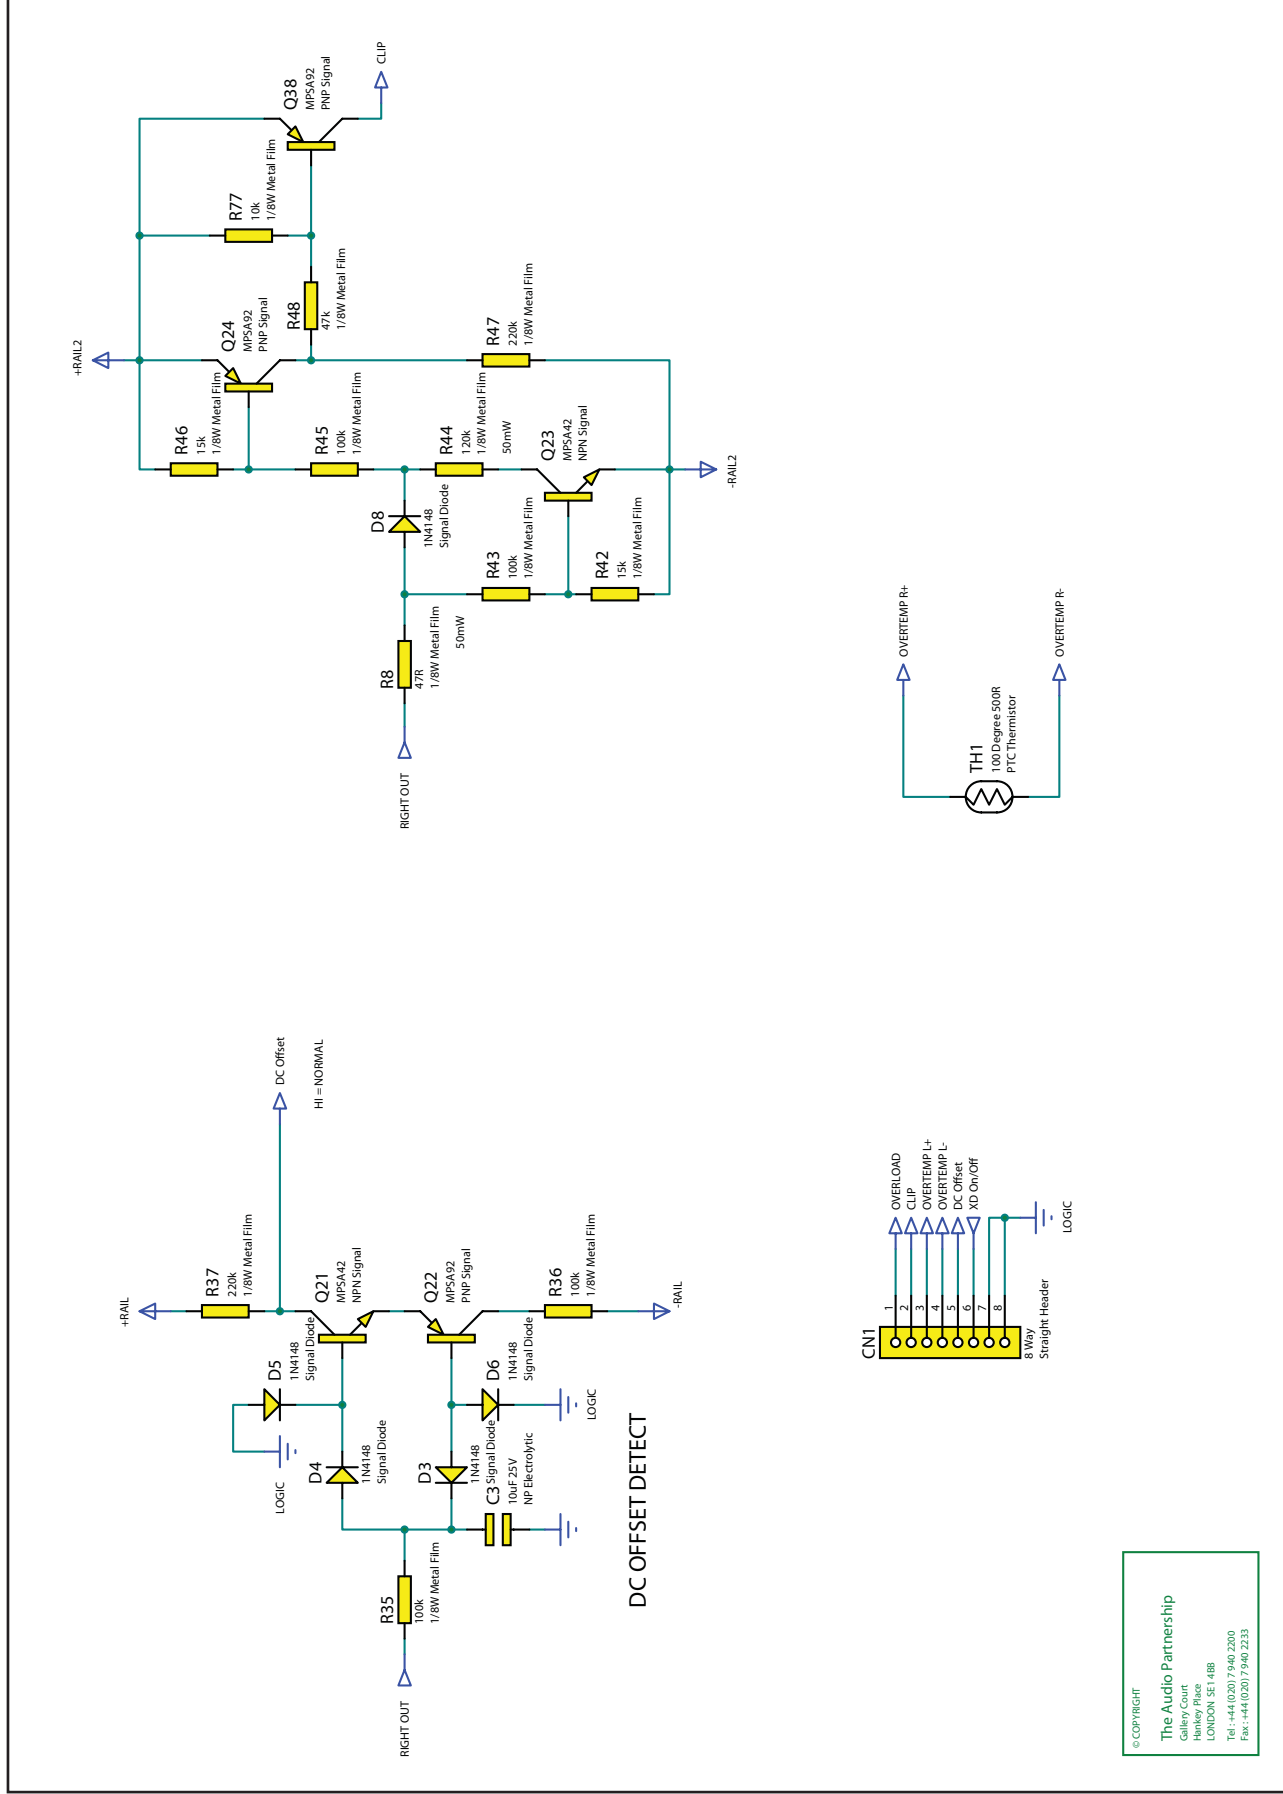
CLIP
Q38
MPSA92
PNP Signal
R77
10k
1/8W Metal Film
R48
47k
1/8W Metal Film
+RAIL2
Q24
MPSA92
PNP Signal
R47
220k
1/8W Metal Film
R46
15k
1/8W Metal Film
R45
100k
1/8W Metal Film
R44
120k
1/8W Metal Film
50mW
Q23
MPSA42
NPN Signal
-RAIL2
D8
1N4148
Signal Diode
R43
100k
1/8W Metal Film
R42
15k
1/8W Metal Film
R8
47R
1/8W Metal Film
50mW
RIGHT OUT
OVERTEMP R+
OVERTEMP R-
TH1
100 Degree 500R
PTC Thermistor
DC Offset
HI = NORMAL
+RAIL
R37
220k
1/8W Metal Film
Q21
MPSA42
NPN Signal
Q22
MPSA92
PNP Signal
R36
100k
1/8W Metal Film
-RAIL
D5
1N4148
Signal Diode
D6
1N4148
Signal Diode
LOGIC
LOGIC
D4
1N4148
Signal Diode
D3
1N4148
Signal Diode
C3
10uF 25V
NP Electrolytic
R35
100k
1/8W Metal Film
RIGHT OUT
DC OFFSET DETECT
OVERLOAD
CLIP
OVERTEMP L+
OVERTEMP L-
DC Offset
XD On/Off
LOGIC
1 2 3 4 5 6 7 8
CN1
8 Way
Straight Header
© COPYRIGHT
The Audio Partnership
Gallery Court
Hankey Place
LONDON SE1 4BB
Tel : +44 (020) 7 940 2200
Fax : +44 (020) 7 940 2233